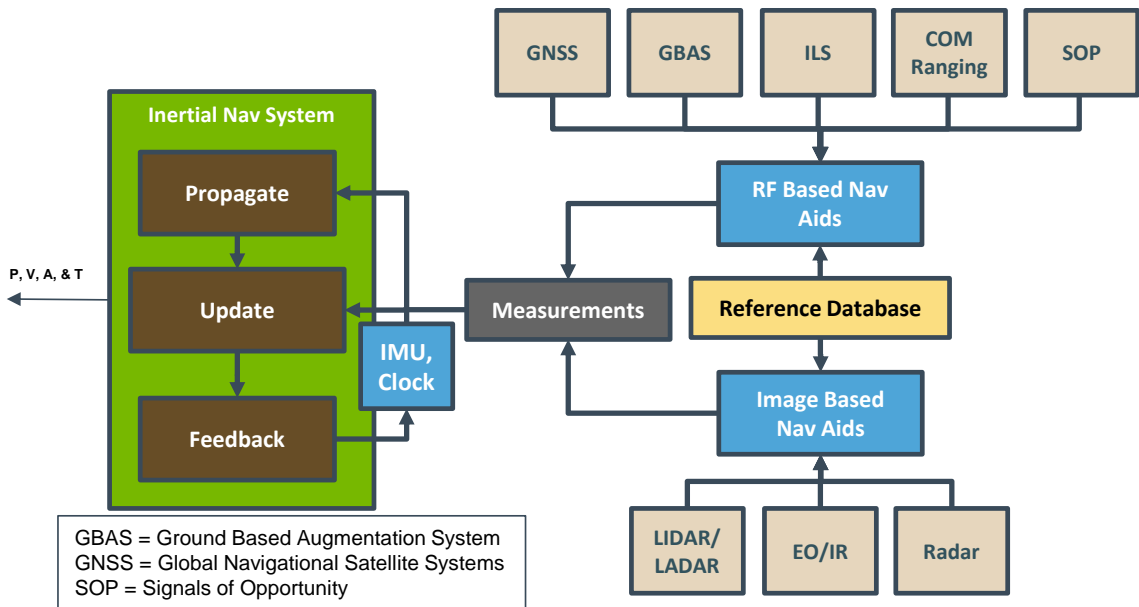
GNSS

GBAS

ILS

COM Ranging

SOP

Inertial Nav System

Propagate

Update

Feedback

P, V, A, & T

RF Based Nav Aids

Measurements

Reference Database

IMU, Clock

Image Based Nav Aids

LIDAR/ LADAR

EO/IR

Radar

GBAS = Ground Based Augmentation System
GNSS = Global Navigational Satellite Systems
SOP = Signals of Opportunity